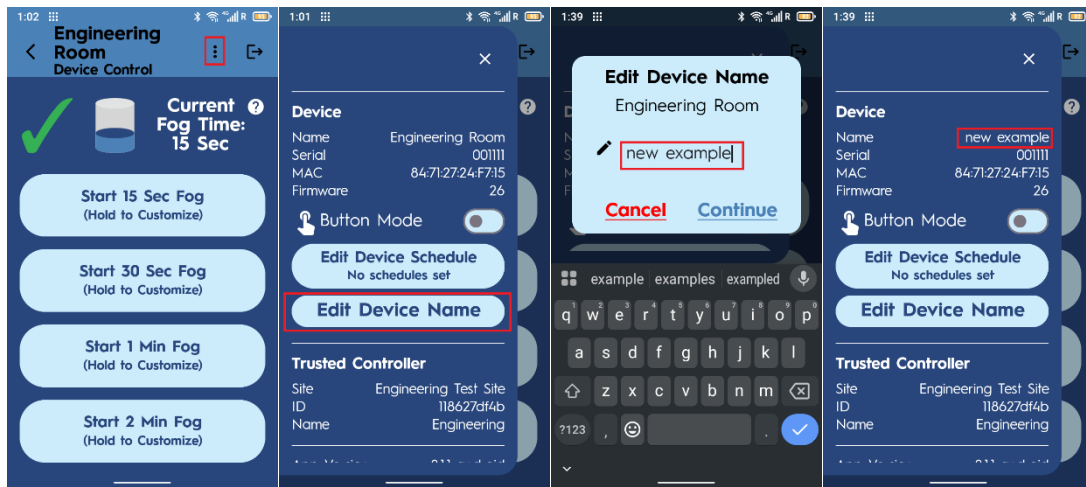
1:02

Engineering Room
Device Control

Current Fog Time: 15 Sec

Start 15 Sec Fog
(Hold to Customize)

Start 30 Sec Fog
(Hold to Customize)

Start 1 Min Fog
(Hold to Customize)

Start 2 Min Fog
(Hold to Customize)

1:01

Device
Name Engineering Room
Serial 001111
MAC 84:71:27:24:F7:15
Firmware 26

Button Mode

Edit Device Schedule
No schedules set

Edit Device Name

Trusted Controller
Site Engineering Test Site
ID 118627df4b
Name Engineering

1:39

Edit Device Name
Engineering Room

new example

Cancel Continue

example | examples | exampled

q w e r t y u i o p
a s d f g h j k l
z x c v b n m
?123 ,  .

1:39

Device
Name new example
Serial 001111
MAC 84:71:27:24:F7:15
Firmware 26

Button Mode

Edit Device Schedule
No schedules set

Edit Device Name

Trusted Controller
Site Engineering Test Site
ID 118627df4b
Name Engineering